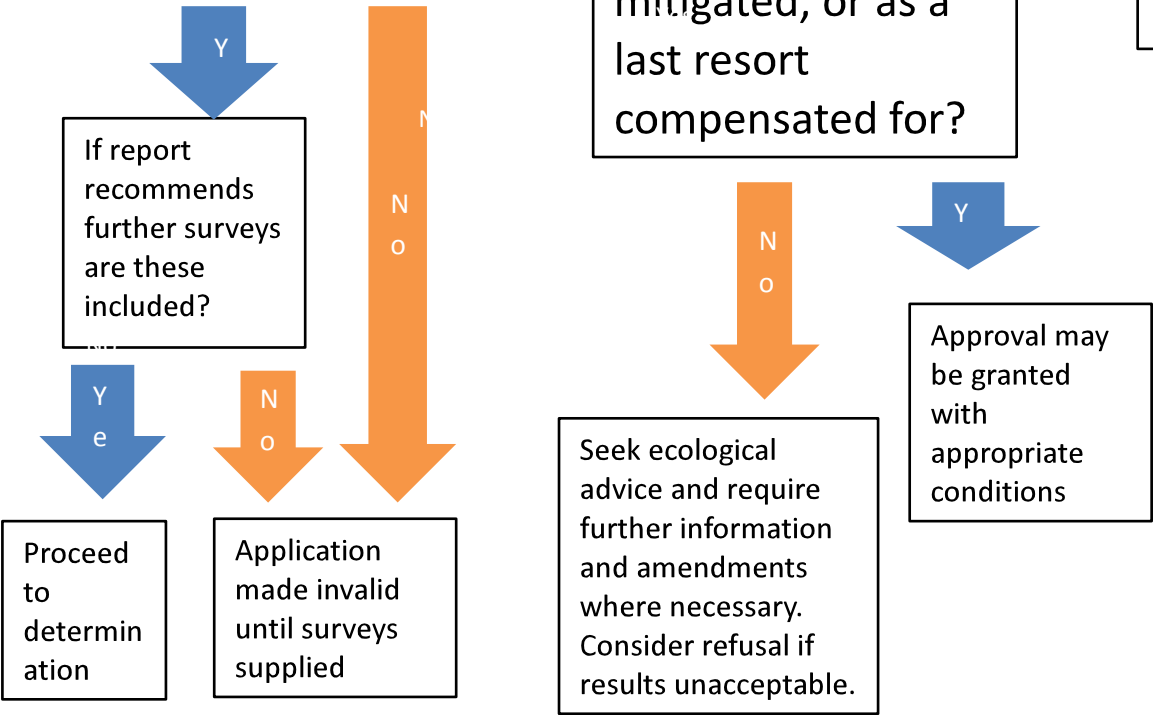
Y

N
o

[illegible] last resort compensated for?

If report recommends further surveys are these included?

N
o

Y

Ye

N
o

Approval may be granted with appropriate conditions

Proceed to determination

Application made invalid until surveys supplied

Seek ecological advice and require further information and amendments where necessary. Consider refusal if results unacceptable.